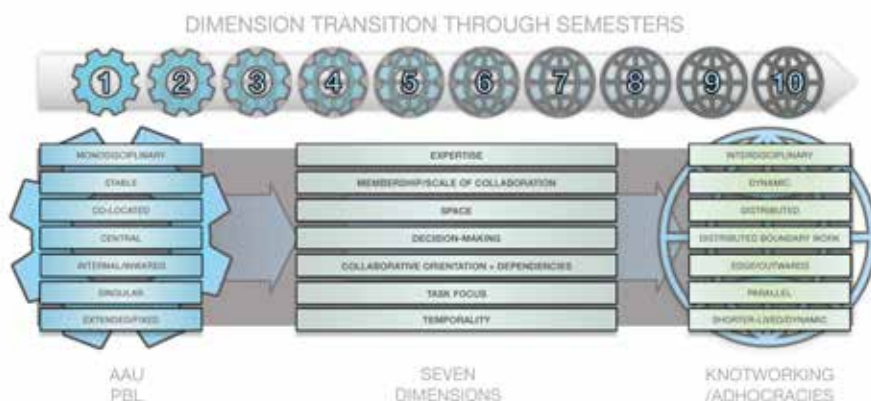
DIMENSION TRANSITION THROUGH SEMESTERS

1 2 3 4 5 6 7 8 9 10

MONODISCIPLINARY
STABLE
CO-LOCATED
CENTRAL
INTERNAL/INWARDS
SINGULAR
EXTENDED/FIXED

EXPERTISE
MEMBERSHIP/SCALE OF COLLABORATION
SPACE
DECISION-MAKING
COLLABORATIVE ORIENTATION + DEPENDENCIES
TASK FOCUS
TEMPORALITY

INTERDISCIPLINARY
DYNAMIC
DISTRIBUTED
DISTRIBUTED BOUNDARY WORK
EDGE/OUTWARD
PARALLEL
SHORTER-LIVED/DYNAMIC

AAU PBL

SEVEN DIMENSIONS

KNOTWORKING /ADHOCRACIES